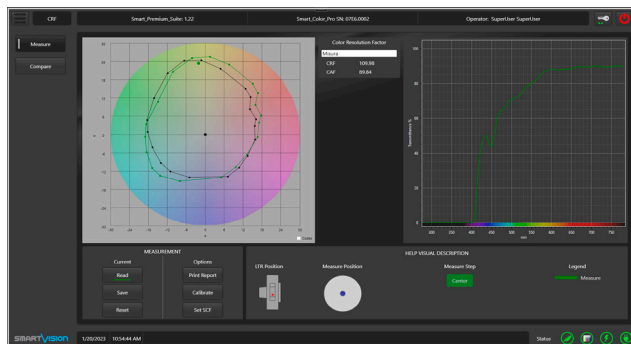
CRF

Smart_Premium_Suite: 1.22

Smart_Color_Pro SN: 0706.0002

Operator: SuperUser SuperUser

Measure

Compare

Color Resolution Factor

Misura

CRF 109.98

CAF 89.84

Lines

MEASUREMENT

Current

Read

Save

Reset

Options

Print Report

Calibrate

Set SCF

HELP VISUAL DESCRIPTION

LTR Position

Measure Position

Measure Step

Center

Legend

Measure

SMARTVISION

1/20/2023 10:54:44 AM

Status